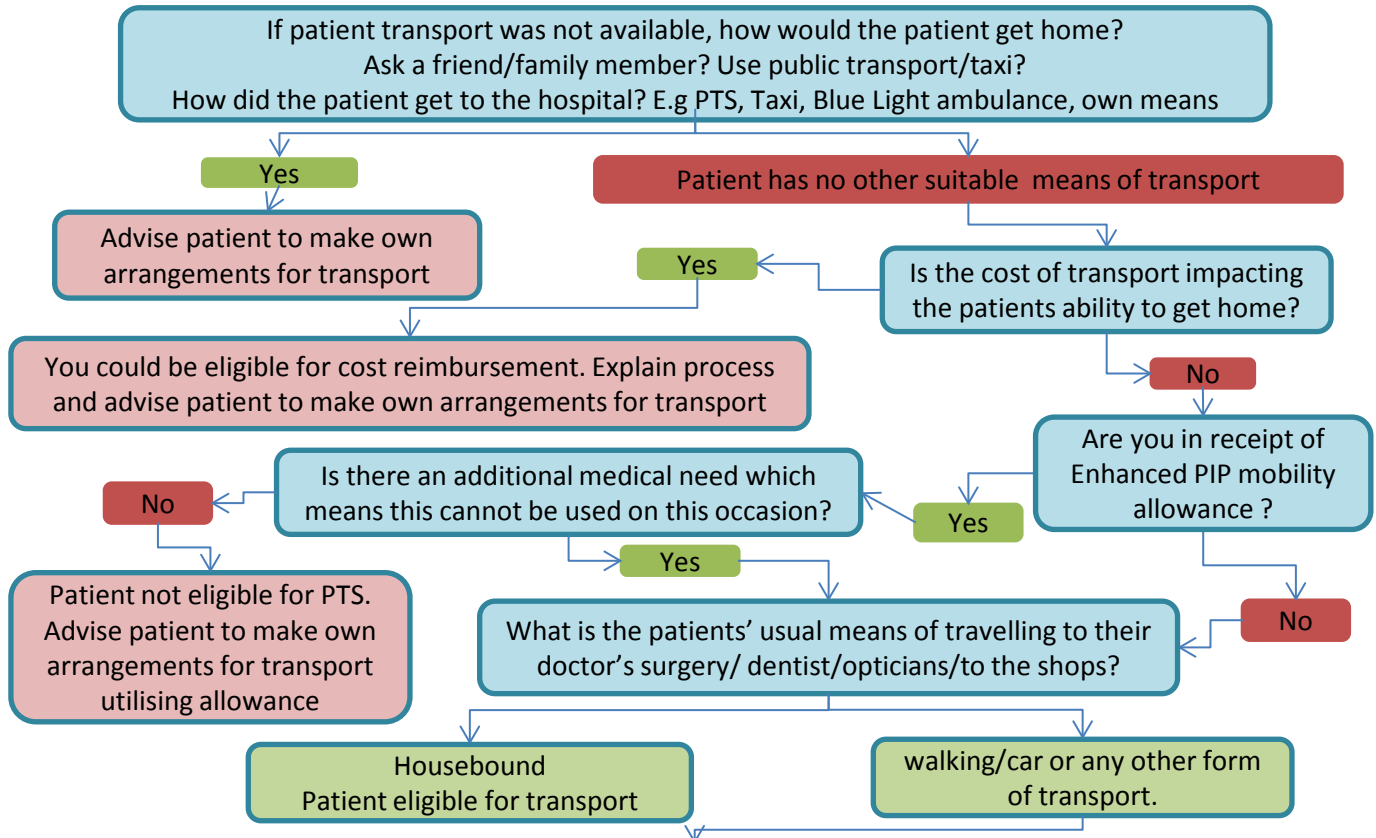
If patient transport was not available, how would the patient get home?
Ask a friend/family member? Use public transport/taxi?
How did the patient get to the hospital? E.g PTS, Taxi, Blue Light ambulance, own means

Yes

Patient has no other suitable means of transport

Advise patient to make own arrangements for transport

Yes

Is the cost of transport impacting the patients ability to get home?

You could be eligible for cost reimbursement. Explain process and advise patient to make own arrangements for transport

No

Are you in receipt of Enhanced PIP mobility allowance ?

Is there an additional medical need which means this cannot be used on this occasion?

No

Yes

Yes

Patient not eligible for PTS. Advise patient to make own arrangements for transport utilising allowance

No

What is the patients' usual means of travelling to their doctor's surgery/ dentist/opticians/to the shops?

Housebound
Patient eligible for transport

walking/car or any other form of transport.